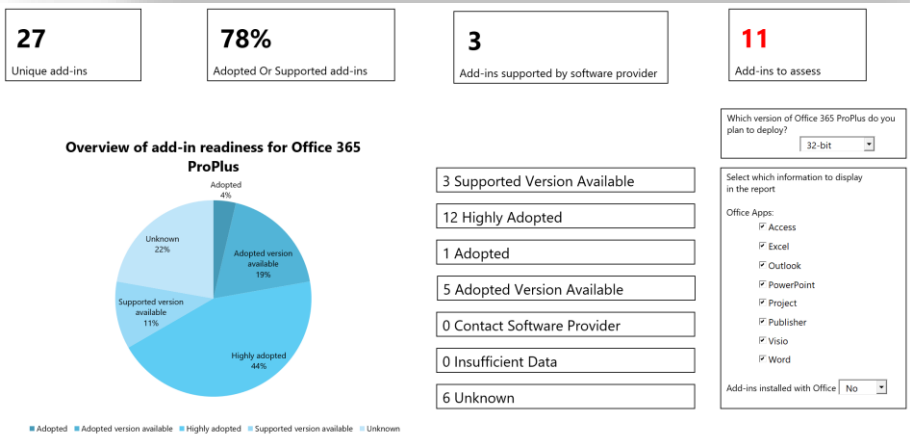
27
Unique add-ins

78%
Adopted Or Supported add-ins

3
Add-ins supported by software provider

11
Add-ins to assess

Which version of Office 365 ProPlus do you plan to deploy?
32-bit

Overview of add-in readiness for Office 365 ProPlus

Adopted
4%

Adopted version available
19%

Highly adopted
44%

Supported version available
11%

Unknown
22%

Adopted  Adopted version available  Highly adopted  Supported version available  Unknown

3 Supported Version Available

12 Highly Adopted

1 Adopted

5 Adopted Version Available

0 Contact Software Provider

0 Insufficient Data

6 Unknown

Select which information to display in the report

Office Apps:
☑ Access
☑ Excel
☑ Outlook
☑ PowerPoint
☑ Project
☑ Publisher
☑ Visio
☑ Word

Add-ins installed with Office No